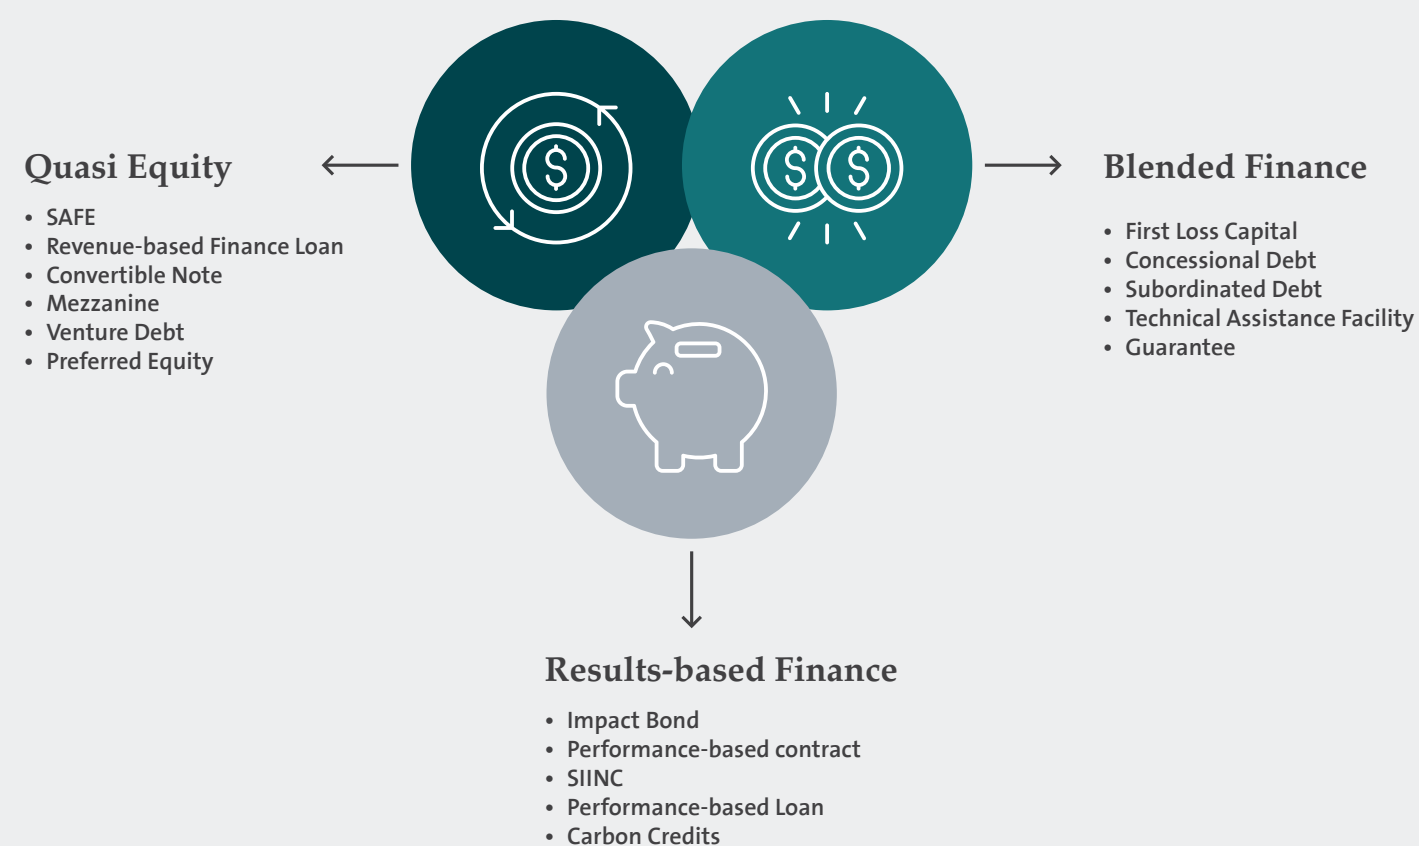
Quasi Equity

- SAFE
- Revenue-based Finance Loan
- Convertible Note
- Mezzanine
- Venture Debt
- Preferred Equity

Blended Finance

- First Loss Capital
- Concessional Debt
- Subordinated Debt
- Technical Assistance Facility
- Guarantee

Results-based Finance

- Impact Bond
- Performance-based contract
- SIINC
- Performance-based Loan
- Carbon Credits